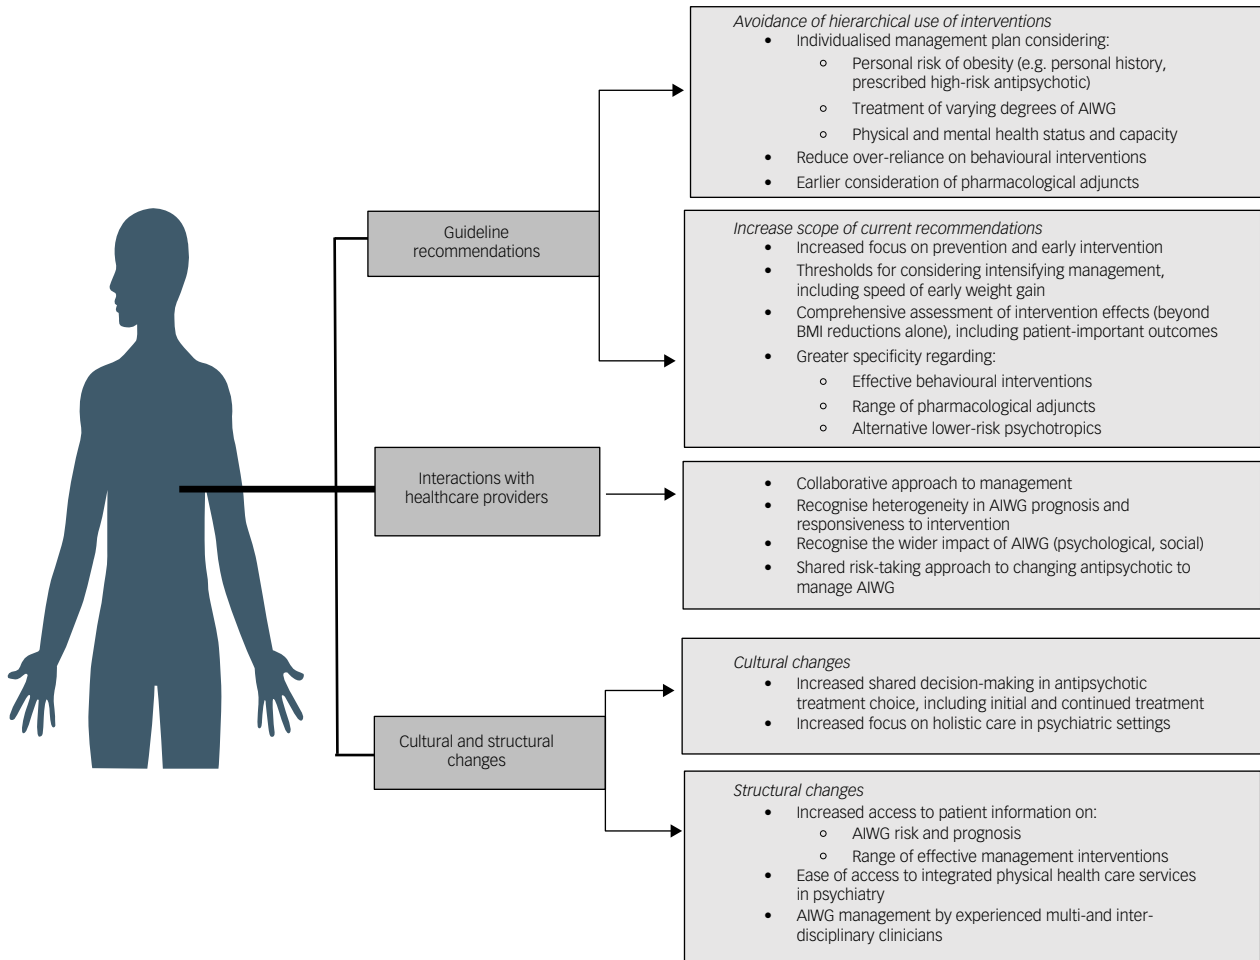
Guideline recommendations

Avoidance of hierarchical use of interventions
- Individualised management plan considering:
  - Personal risk of obesity (e.g. personal history, prescribed high-risk antipsychotic)
  - Treatment of varying degrees of AIWG
  - Physical and mental health status and capacity
- Reduce over-reliance on behavioural interventions
- Earlier consideration of pharmacological adjuncts

Increase scope of current recommendations
- Increased focus on prevention and early intervention
- Thresholds for considering intensifying management, including speed of early weight gain
- Comprehensive assessment of intervention effects (beyond BMI reductions alone), including patient-important outcomes
- Greater specificity regarding:
  - Effective behavioural interventions
  - Range of pharmacological adjuncts
  - Alternative lower-risk psychotropics

Interactions with healthcare providers

- Collaborative approach to management
- Recognise heterogeneity in AIWG prognosis and responsiveness to intervention
- Recognise the wider impact of AIWG (psychological, social)
- Shared risk-taking approach to changing antipsychotic to manage AIWG

Cultural and structural changes

Cultural changes
- Increased shared decision-making in antipsychotic treatment choice, including initial and continued treatment
- Increased focus on holistic care in psychiatric settings

Structural changes
- Increased access to patient information on:
  - AIWG risk and prognosis
  - Range of effective management interventions
- Ease of access to integrated physical health care services in psychiatry
- AIWG management by experienced multi-and inter-disciplinary clinicians